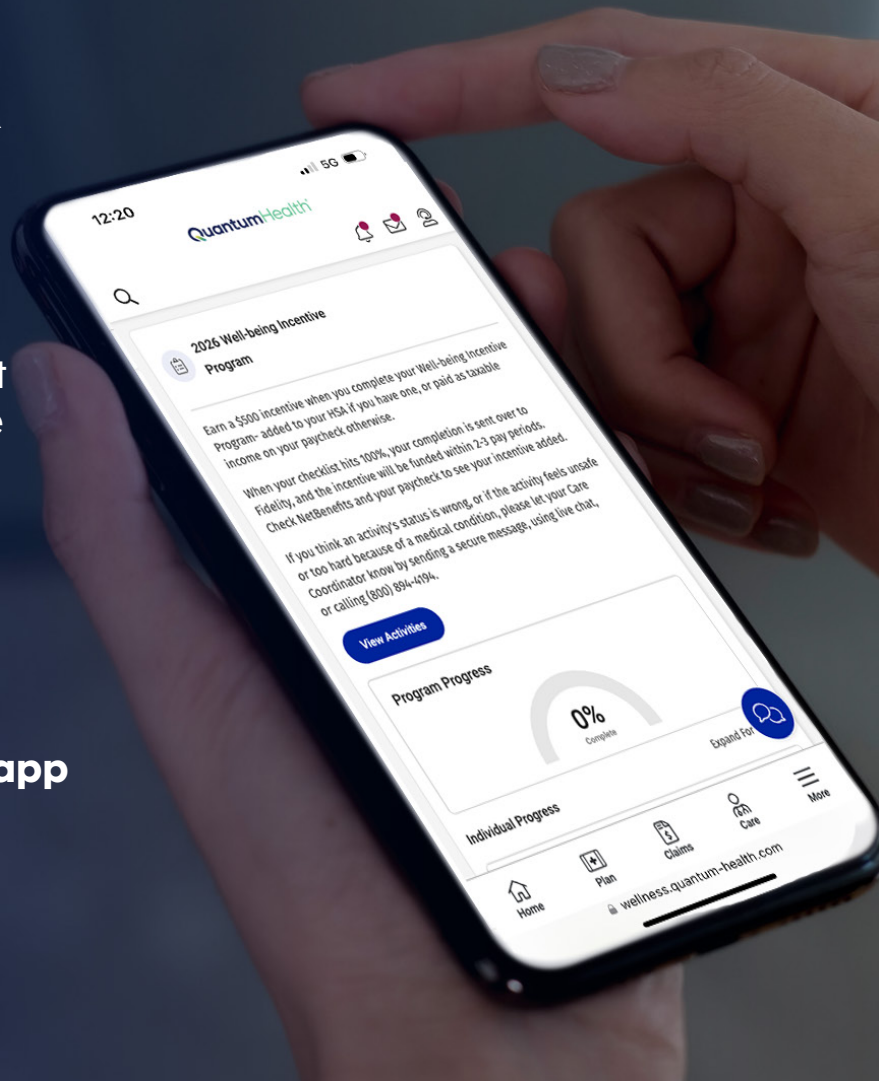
12:20

5G

QuantumHealth

2026 Well-being Incentive Program

Earn a $500 incentive when you complete your Well-being Incentive Program- added to your HSA if you have one, or paid as taxable income on your paycheck otherwise.

When your checklist hits 100%, your completion is sent over to Fidelity, and the incentive will be funded within 2-3 pay periods. Check NetBenefits and your paycheck to see your incentive added.

If you think an activity's status is wrong, or if the activity feels unsafe or too hard because of a medical condition, please let your Care Coordinator know by sending a secure message, using live chat, or calling (800) 894-1494.

View Activities

Program Progress

0%
Complete

Expand For

Individual Progress

Home
Plan
Claims
Care
More

wellness.quantum-health.com

t
e

app